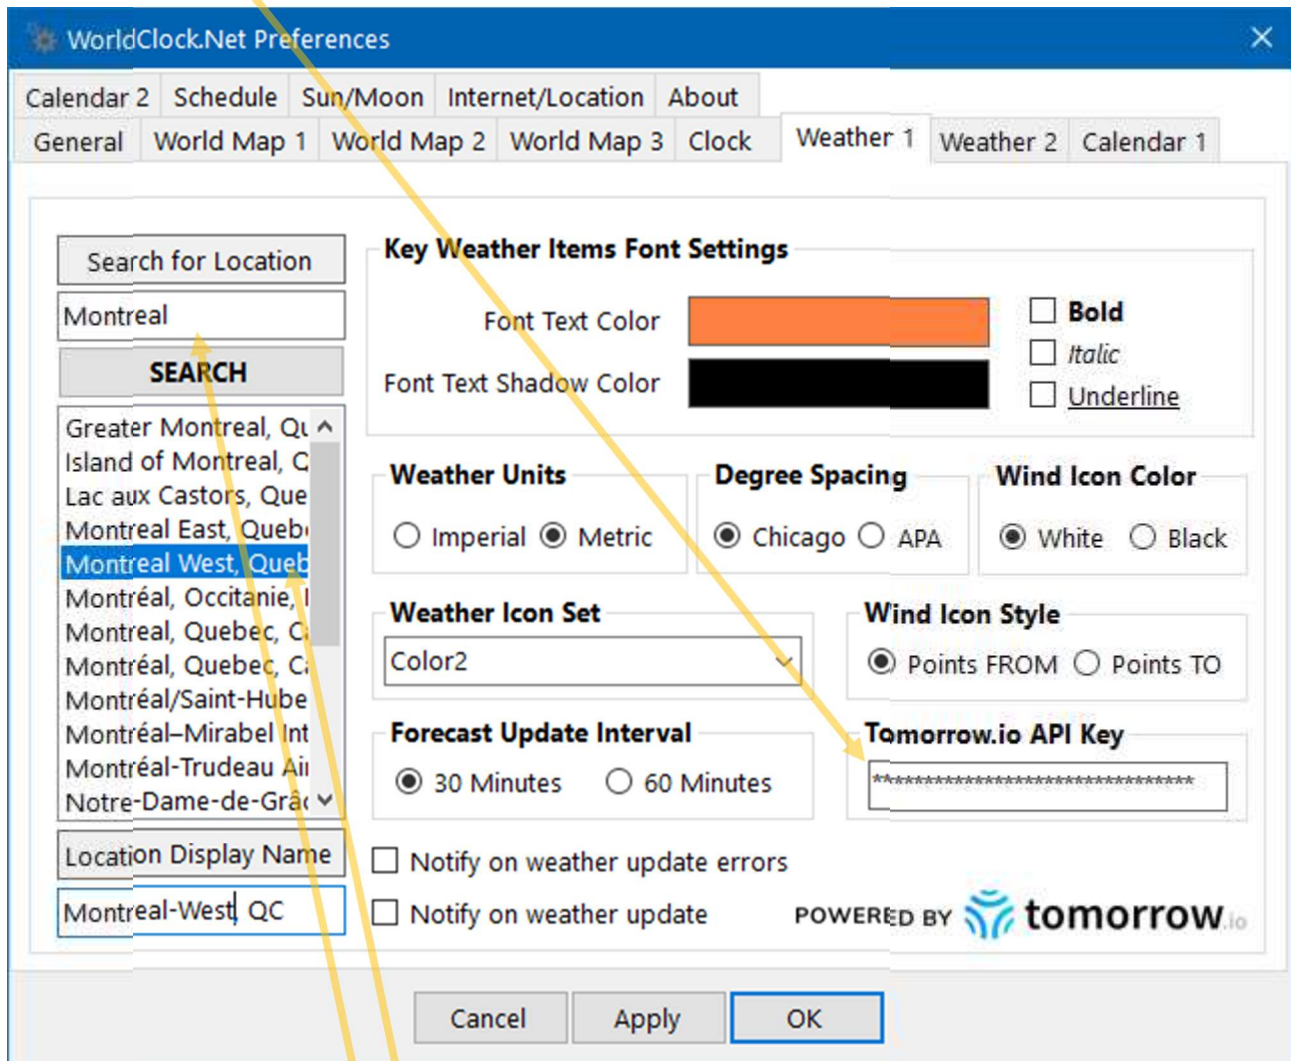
WorldClock.Net Preferences

Calendar 2 | Schedule | Sun/Moon | Internet/Location | About
General | World Map 1 | World Map 2 | World Map 3 | Clock | Weather 1 | Weather 2 | Calendar 1

Search for Location
Montreal
SEARCH

Greater Montreal, Qu
Island of Montreal, C
Lac aux Castors, Que
Montreal East, Queb
Montreal West, Queb
Montréal, Occitanie, I
Montreal, Quebec, C
Montréal, Quebec, C
Montréal/Saint-Hube
Montréal–Mirabel Int
Montréal-Trudeau Ai
Notre-Dame-de-Grâ

Location Display Name
Montreal-West, QC

Key Weather Items Font Settings
Font Text Color
Font Text Shadow Color
Bold
Italic
Underline

Weather Units
Imperial Metric

Degree Spacing
Chicago APA

Wind Icon Color
White Black

Weather Icon Set
Color2

Wind Icon Style
Points FROM Points TO

Forecast Update Interval
30 Minutes 60 Minutes

Tomorrow.io API Key
********************************

Notify on weather update errors
Notify on weather update

POWERED BY tomorrow.io

Cancel Apply OK